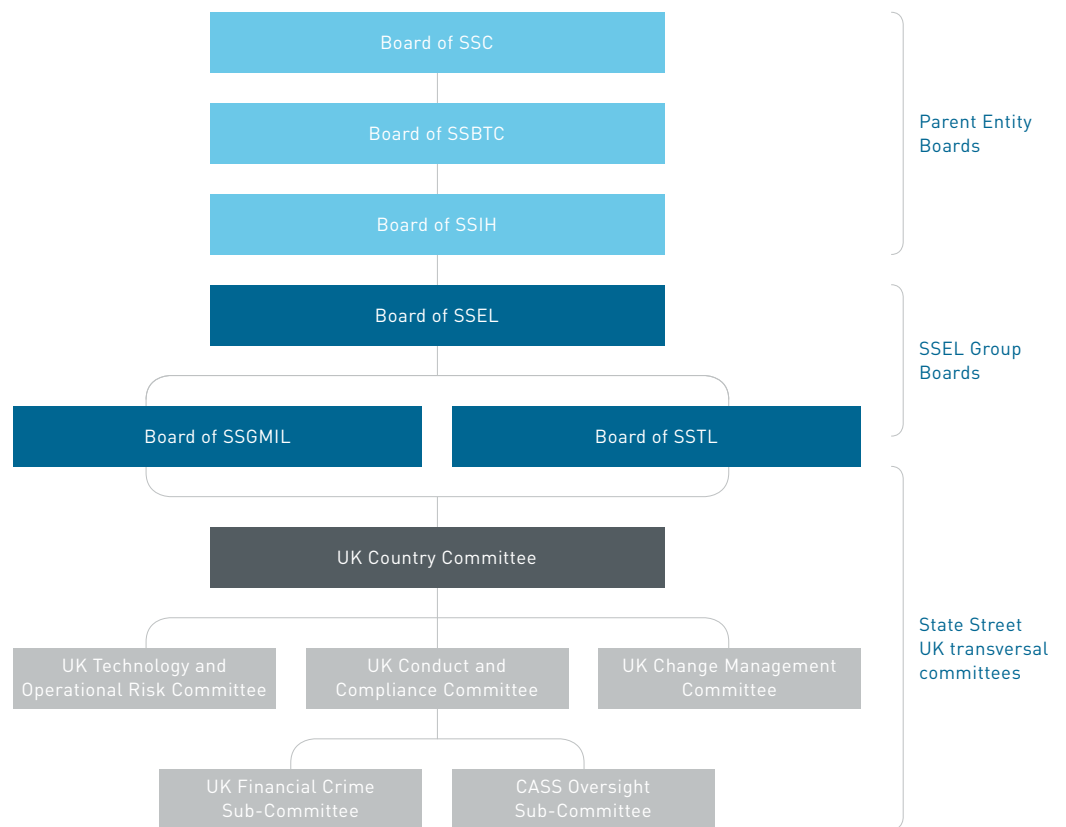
Board of SSC

Board of SSBTC

Board of SSIH

Parent Entity Boards

Board of SSEL

Board of SSGMIL

Board of SSTL

SSEL Group Boards

UK Country Committee

UK Technology and Operational Risk Committee

UK Conduct and Compliance Committee

UK Change Management Committee

UK Financial Crime Sub-Committee

CASS Oversight Sub-Committee

State Street UK transversal committees